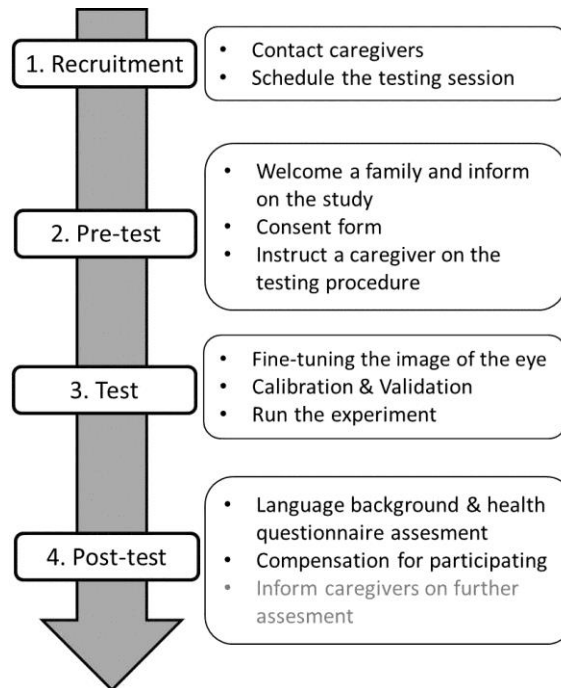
1. Recruitment

- Contact caregivers
- Schedule the testing session

2. Pre-test

- Welcome a family and inform on the study
- Consent form
- Instruct a caregiver on the testing procedure

3. Test

- Fine-tuning the image of the eye
- Calibration & Validation
- Run the experiment

4. Post-test

- Language background & health questionnaire assesment
- Compensation for participating
- Inform caregivers on further assesment